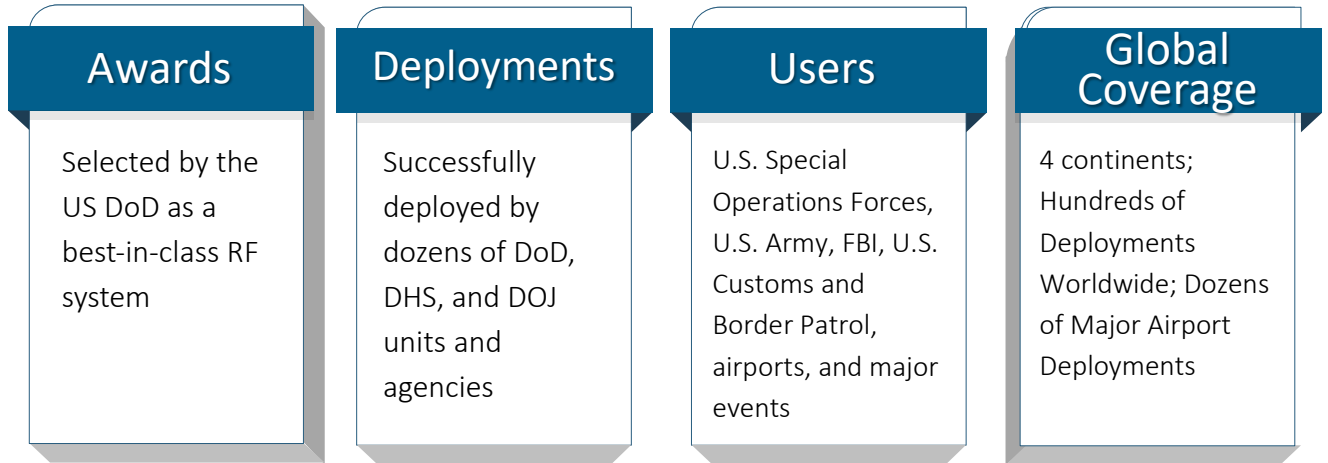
Awards

Selected by the US DoD as a best-in-class RF system

Deployments

Successfully deployed by dozens of DoD, DHS, and DOJ units and agencies

Users

U.S. Special Operations Forces, U.S. Army, FBI, U.S. Customs and Border Patrol, airports, and major events

Global Coverage

4 continents; Hundreds of Deployments Worldwide; Dozens of Major Airport Deployments